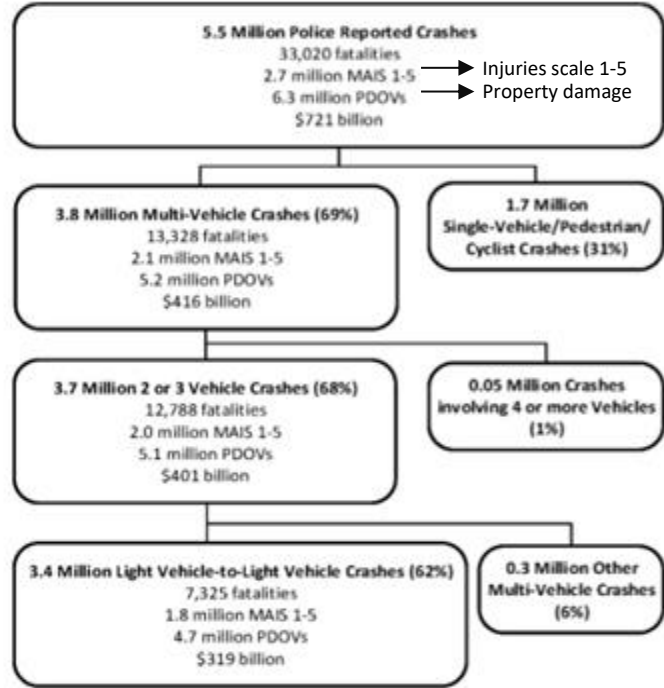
5.5 Million Police Reported Crashes
33,020 fatalities
2.7 million MAIS 1-5
6.3 million PDOVs
$721 billion

Injuries scale 1-5
Property damage

3.8 Million Multi-Vehicle Crashes (69%)
13,328 fatalities
2.1 million MAIS 1-5
5.2 million PDOVs
$416 billion

1.7 Million
Single-Vehicle/Pedestrian/
Cyclist Crashes (31%)

3.7 Million 2 or 3 Vehicle Crashes (68%)
12,788 fatalities
2.0 million MAIS 1-5
5.1 million PDOVs
$401 billion

0.05 Million Crashes
involving 4 or more Vehicles
(1%)

3.4 Million Light Vehicle-to-Light Vehicle Crashes (62%)
7,325 fatalities
1.8 million MAIS 1-5
4.7 million PDOVs
$319 billion

0.3 Million Other
Multi-Vehicle Crashes
(6%)